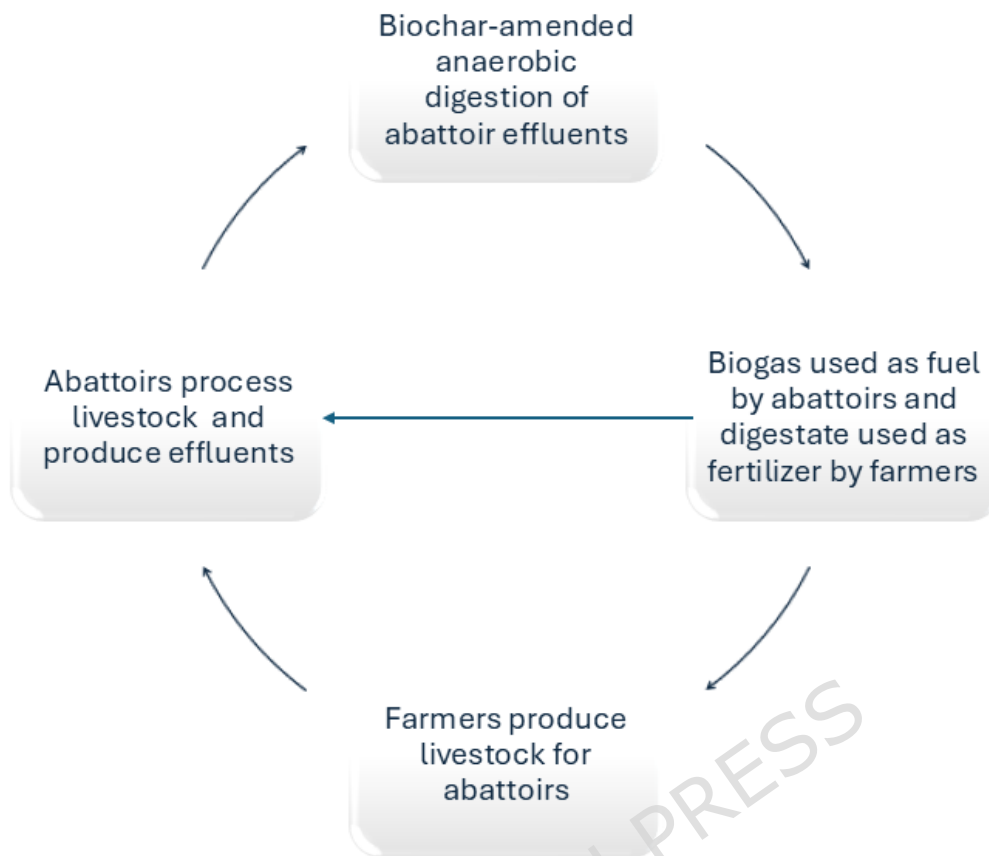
Biochar-amended anaerobic digestion of abattoir effluents

Biogas used as fuel by abattoirs and digestate used as fertilizer by farmers

Farmers produce livestock for abattoirs

Abattoirs process livestock and produce effluents

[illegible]PRESS